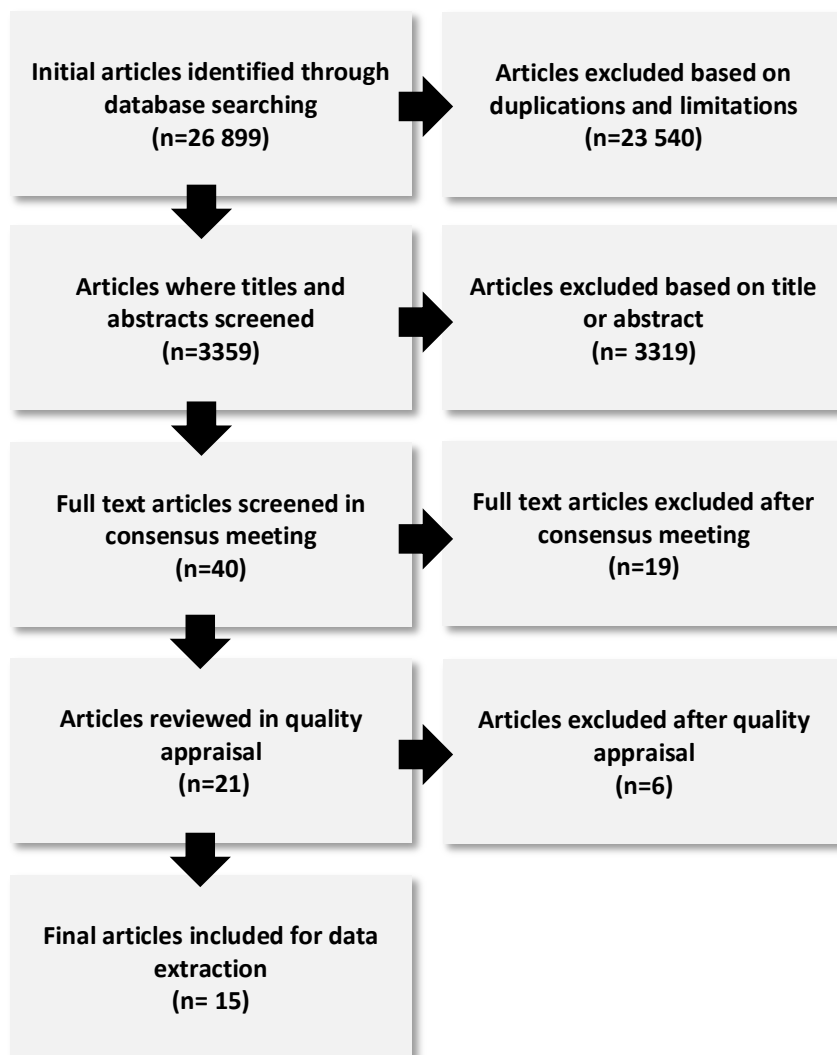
Initial articles identified through database searching
(n=26 899)

Articles excluded based on duplications and limitations
(n=23 540)

Articles where titles and abstracts screened
(n=3359)

Articles excluded based on title or abstract
(n= 3319)

Full text articles screened in consensus meeting
(n=40)

Full text articles excluded after consensus meeting
(n=19)

Articles reviewed in quality appraisal
(n=21)

Articles excluded after quality appraisal
(n=6)

Final articles included for data extraction
(n= 15)